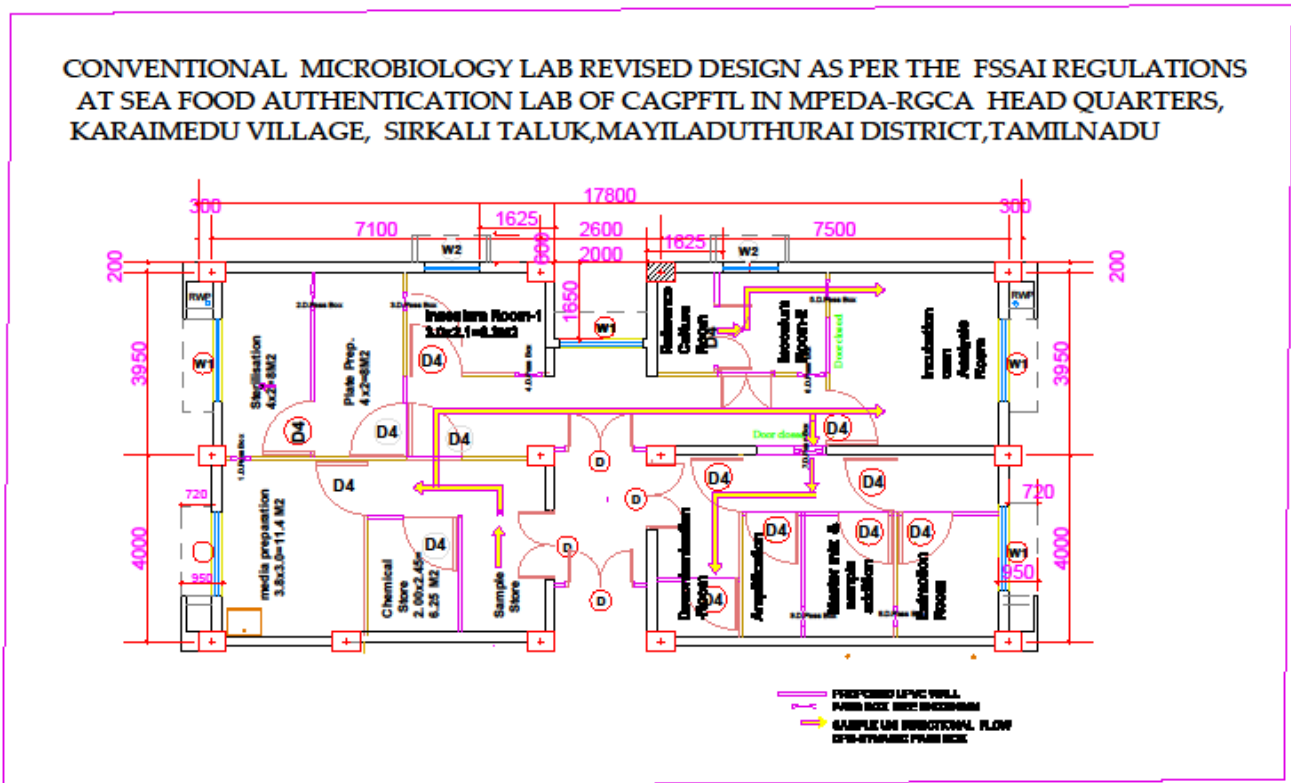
CONVENTIONAL MICROBIOLOGY LAB REVISED DESIGN AS PER THE FSSAI REGULATIONS AT SEA FOOD AUTHENTICATION LAB OF CAGPFTL IN MPEDA-RGCA HEAD QUARTERS, KARAIMEDU VILLAGE, SIRKALI TALUK,MAYILADUTHURAI DISTRICT,TAMILNADU

17800
300
300
7100
1625
2600
500
2000
1625
7500
W2
W2
200
200
RWP
RWP
3950
3950
4000
4000
1650
W1
W1
W1
W1
Sterilisation 4x2=8M2
Plate Prep. 4x2=8M2
Inoculation Room-1 3.0x2.1=6.3m2
Reference Culture Room
Inoculum Room-2
Incubation cum Analysis Room
D4
D4
D4
D4
D4
D4
D4
D4
D4
D4
D4
D4
D4
D
D
D
D
Door closed
Door closed
720
720
950
950
media preparation 3.8x3.0=11.4 M2
Chemical Store 2.50x2.45= 6.25 M2
Sample Store
Decontamination Room
Amplification
Master mix & sample addition
Extraction Room
PREFCORD UPVC WALL
PASS BOX SIZE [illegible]
SAMPLE UNI DIRECTIONAL FLOW
DPB-DYNAMIC PASS BOX